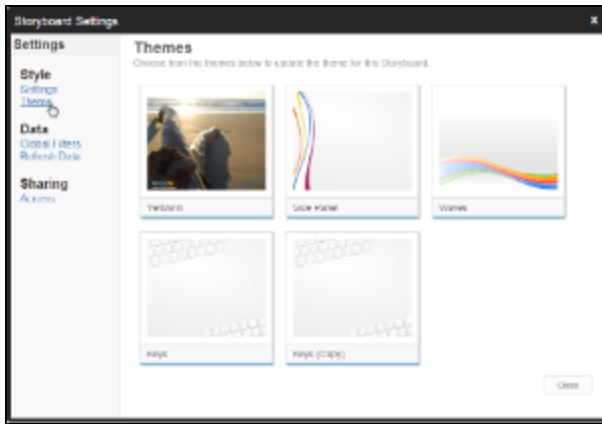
Storyboard Settings

x

Settings

Style
Settings
Theme

Data
Global Filters
Refresh Data

Sharing
Access

Themes

Choose from the themes below to update the theme for this Storyboard

Yetzarn

Side Panel

Waves

Keys

Keys (Copy)

Close